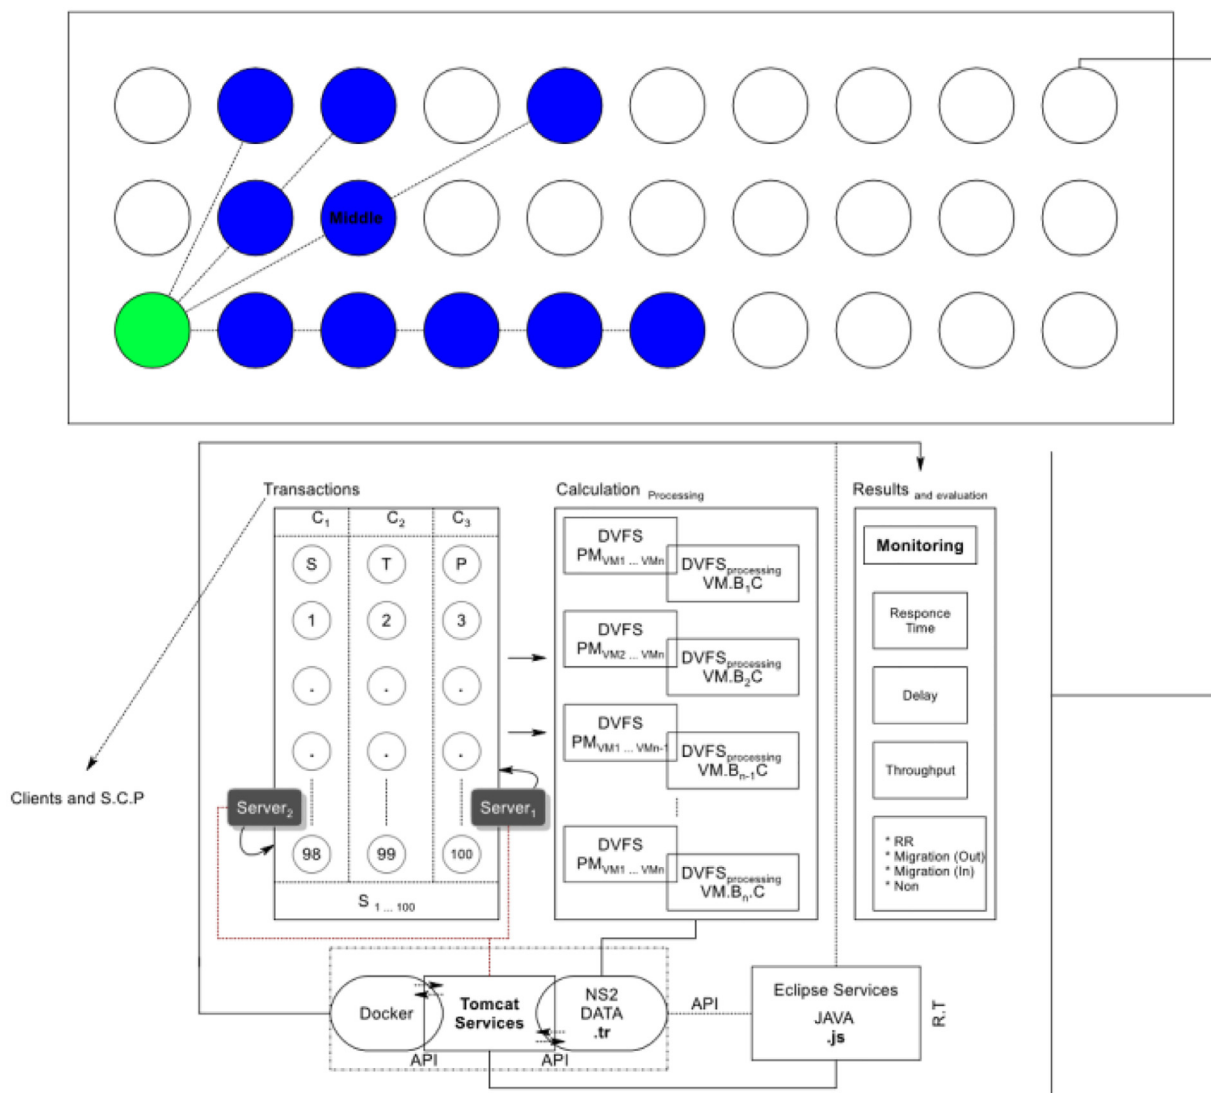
Middle

Transactions

Clients and S.C.P

$C_1$ $C_2$ $C_3$

S T P

1 2 3

. . .

. . .

$Server_2$ $Server_1$

98 99 100

S $_{1 \dots 100}$

Calculation Processing

DVFS $PM_{VM1 \dots VMn}$ $DVFS_{processing}$ $VM.B_1C$

DVFS $PM_{VM2 \dots VMn}$ $DVFS_{processing}$ $VM.B_2C$

DVFS $PM_{VM1 \dots VMn-1}$ $DVFS_{processing}$ $VM.B_{n-1}C$

DVFS $PM_{VM1 \dots VMn}$ $DVFS_{processing}$ $VM.B_nC$

Results and evaluation

Monitoring

Responce Time

Delay

Throughput

* RR
* Migration (Out)
* Migration (In)
* Non

Docker

Tomcat Services

NS2 DATA .tr

API

API

API

Eclipse Services JAVA .js

R.T